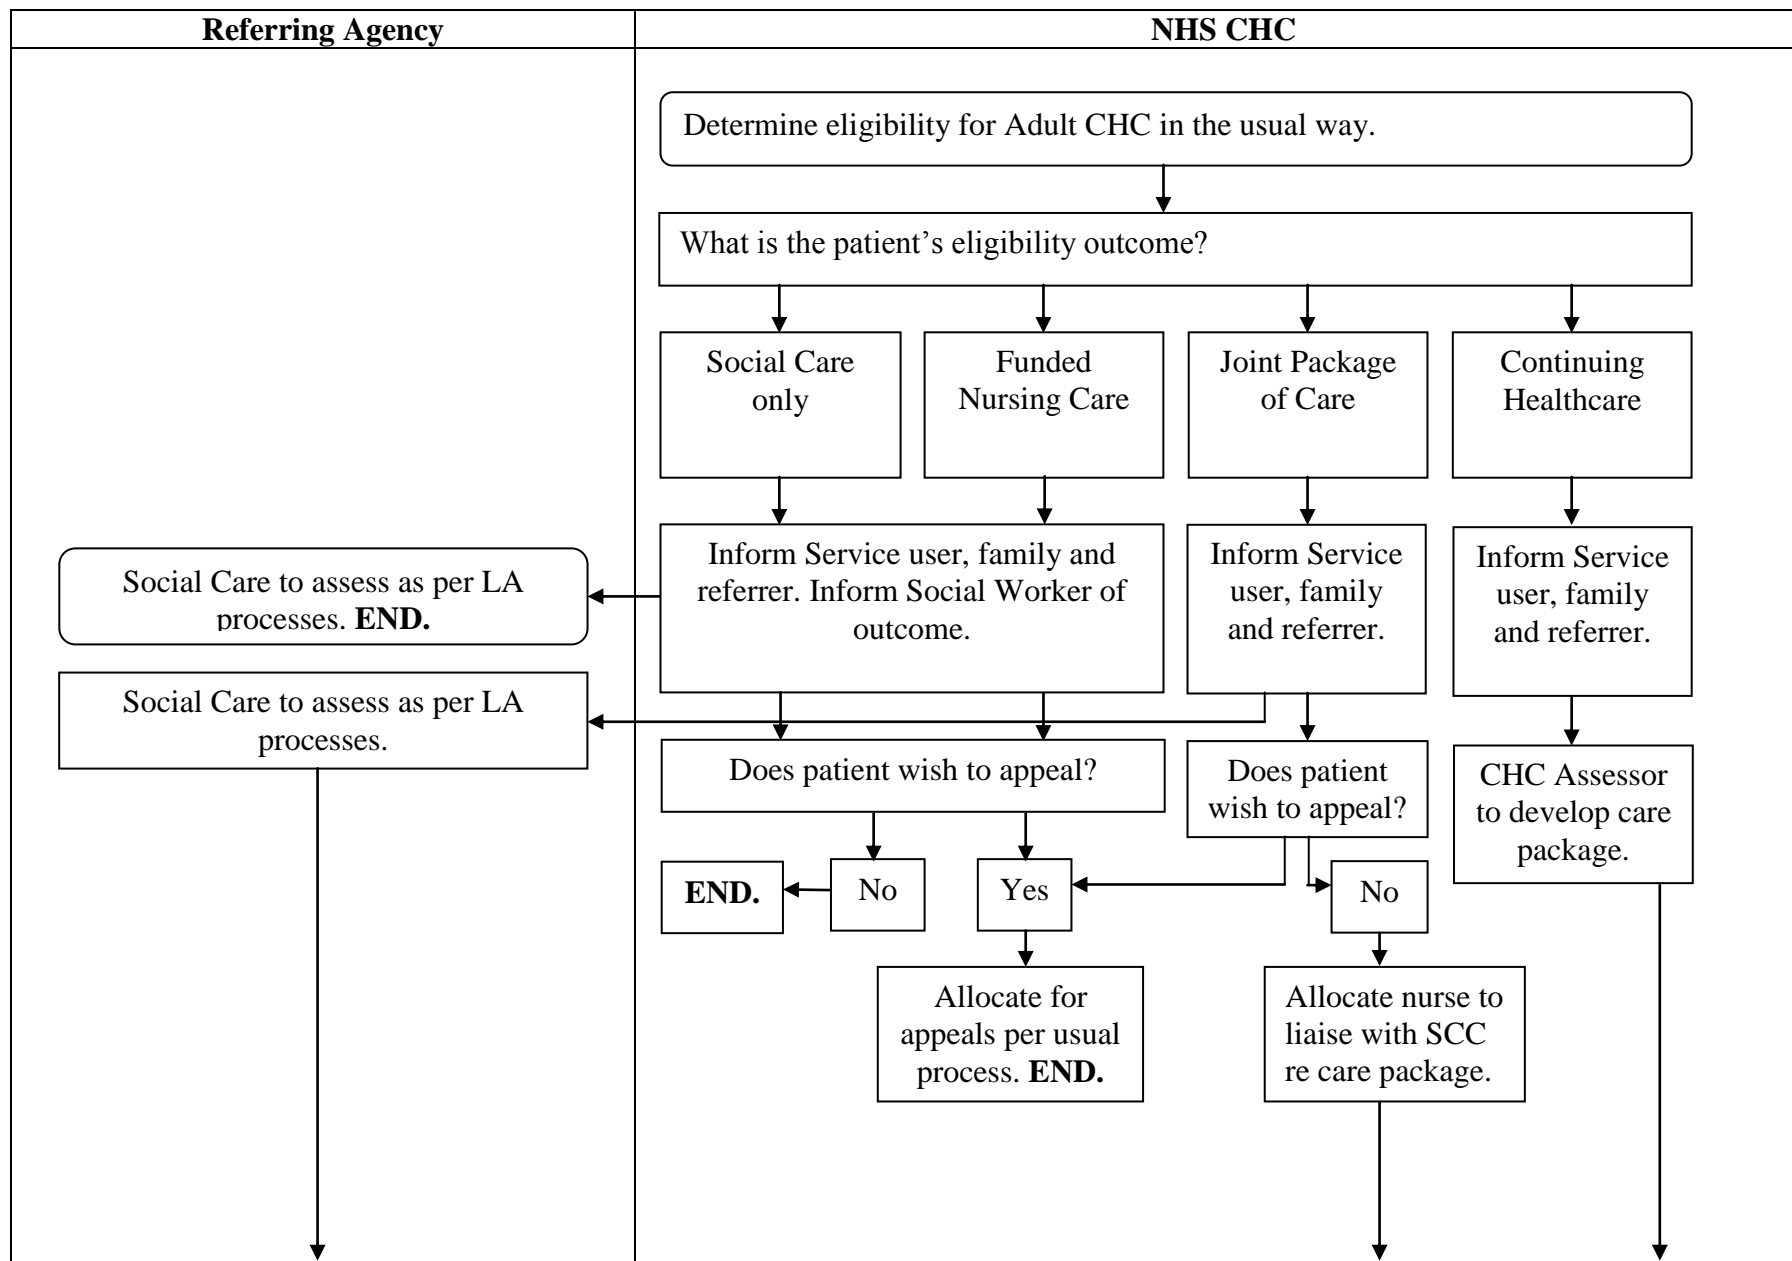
Referring Agency

NHS CHC

Determine eligibility for Adult CHC in the usual way.

What is the patient's eligibility outcome?

Social Care only

Funded Nursing Care

Joint Package of Care

Continuing Healthcare

Social Care to assess as per LA processes. **END.**

Inform Service user, family and referrer. Inform Social Worker of outcome.

Inform Service user, family and referrer.

Inform Service user, family and referrer.

Social Care to assess as per LA processes.

Does patient wish to appeal?

Does patient wish to appeal?

CHC Assessor to develop care package.

**END.**

No

Yes

No

Allocate for appeals per usual process. **END.**

Allocate nurse to liaise with SCC re care package.